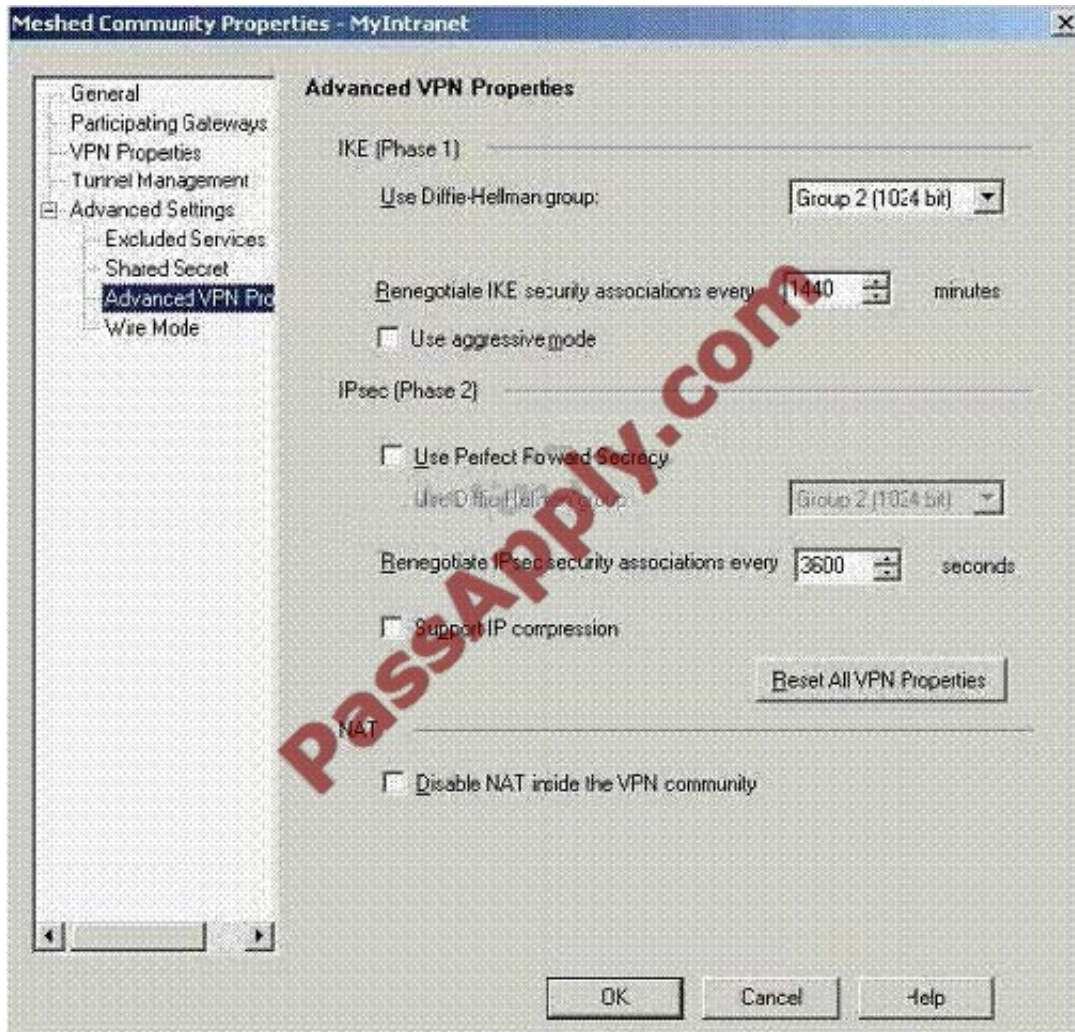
Meshed Community Properties - MyIntranet

General
Participating Gateways
VPN Properties
Tunnel Management
Advanced Settings
Excluded Services
Shared Secret
Advanced VPN Pro
Wire Mode

Advanced VPN Properties

IKE (Phase 1)

Use Diffie-Hellman group: Group 2 (1024 bit)

Renegotiate IKE security associations every 1440 minutes

Use aggressive mode

IPsec (Phase 2)

Use Perfect Forward Secrecy

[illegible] Group 2 (1024 bit)

Renegotiate IPsec security associations every 3600 seconds

Support IP compression

Reset All VPN Properties

NAT

Disable NAT inside the VPN community

PassApply.com

OK Cancel Help